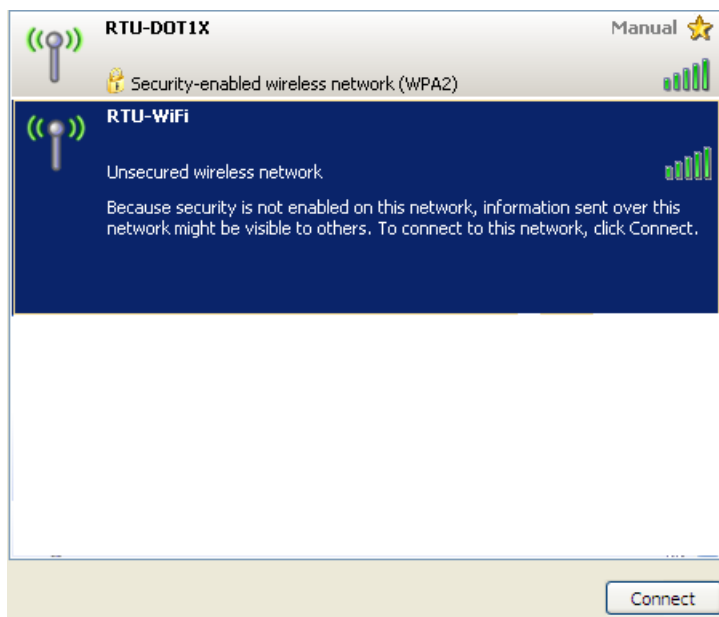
RTU-DOT1X

Manual

Security-enabled wireless network (WPA2)

RTU-WiFi

Unsecured wireless network

Because security is not enabled on this network, information sent over this network might be visible to others. To connect to this network, click Connect.

Connect